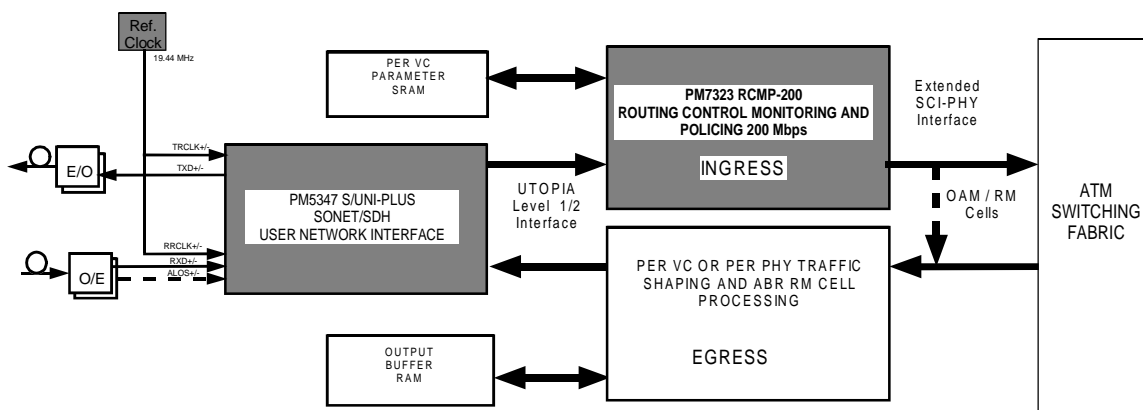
Ref. Clock

19.44 MHz

PER VC PARAMETER SRAM

PM7323 RCMP-200
ROUTING CONTROL MONITORING AND POLICING 200 Mbps

INGRESS

Extended SCI-PHY Interface

TRCLK+/-

TXD+/-

E/O

PM5347 S/UNI-PLUS
SONET/SDH
USER NETWORK INTERFACE

UTOPIA Level 1/2 Interface

OAM / RM Cells

ATM SWITCHING FABRIC

RRCLK+/-

RXD+/-

ALOS+/-

O/E

PER VC OR PER PHY TRAFFIC SHAPING AND ABR RM CELL PROCESSING

EGRESS

OUTPUT BUFFER RAM